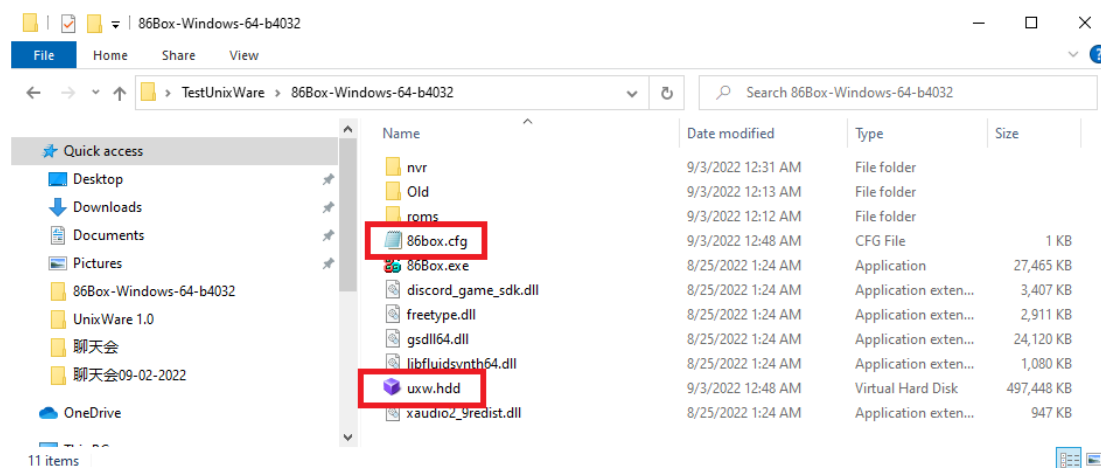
86Box-Windows-64-b4032

File Home Share View

TestUnixWare > 86Box-Windows-64-b4032

Search 86Box-Windows-64-b4032

Quick access
Desktop
Downloads
Documents
Pictures
86Box-Windows-64-b4032
UnixWare 1.0
聊天会
聊天会09-02-2022
OneDrive
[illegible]

| Name | Date modified | Type | Size |
|---|---|---|---|
| nvr | 9/3/2022 12:31 AM | File folder | |
| Old | 9/3/2022 12:13 AM | File folder | |
| roms | 9/3/2022 12:12 AM | File folder | |
| 86box.cfg | 9/3/2022 12:48 AM | CFG File | 1 KB |
| 86Box.exe | 8/25/2022 1:24 AM | Application | 27,465 KB |
| discord_game_sdk.dll | 8/25/2022 1:24 AM | Application exten... | 3,407 KB |
| freetype.dll | 8/25/2022 1:24 AM | Application exten... | 2,911 KB |
| gsdll64.dll | 8/25/2022 1:24 AM | Application exten... | 24,120 KB |
| libfluidsynth64.dll | 8/25/2022 1:24 AM | Application exten... | 1,080 KB |
| uxw.hdd | 9/3/2022 12:48 AM | Virtual Hard Disk | 497,448 KB |
| xaudio2_9redist.dll | 8/25/2022 1:24 AM | Application exten... | 947 KB |

11 items